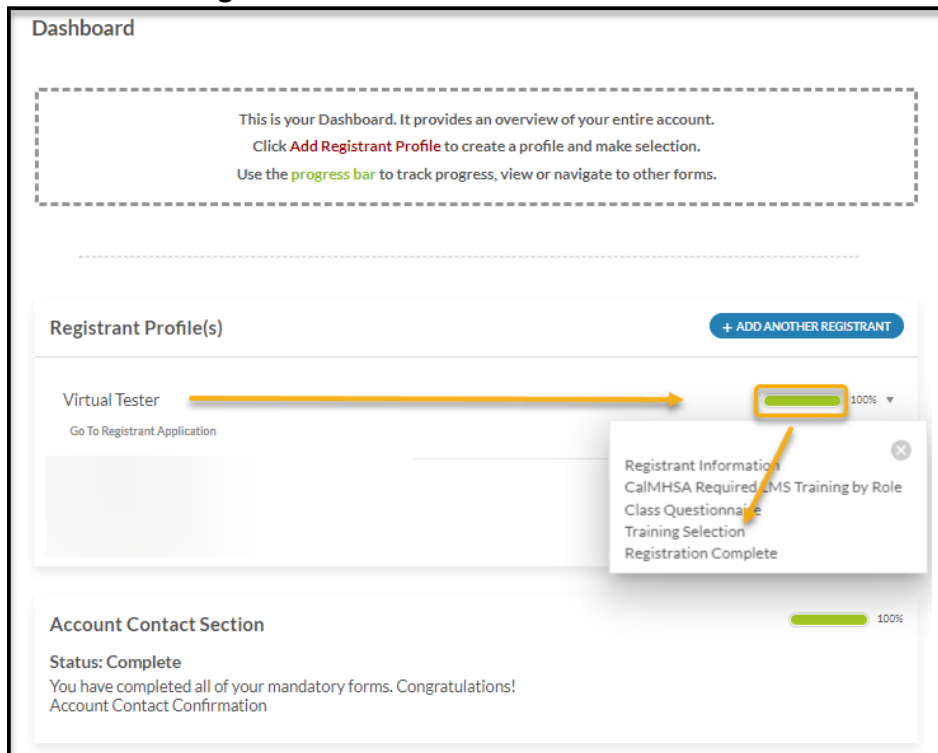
Dashboard

This is your Dashboard. It provides an overview of your entire account.
Click Add Registrant Profile to create a profile and make selection.
Use the progress bar to track progress, view or navigate to other forms.

Registrant Profile(s)

+ ADD ANOTHER REGISTRANT

Virtual Tester

Go To Registrant Application

100%

Registrant Information
CalMHSA Required LMS Training by Role
Class Questionnaire
Training Selection
Registration Complete

Account Contact Section

100%

Status: Complete
You have completed all of your mandatory forms. Congratulations!
Account Contact Confirmation